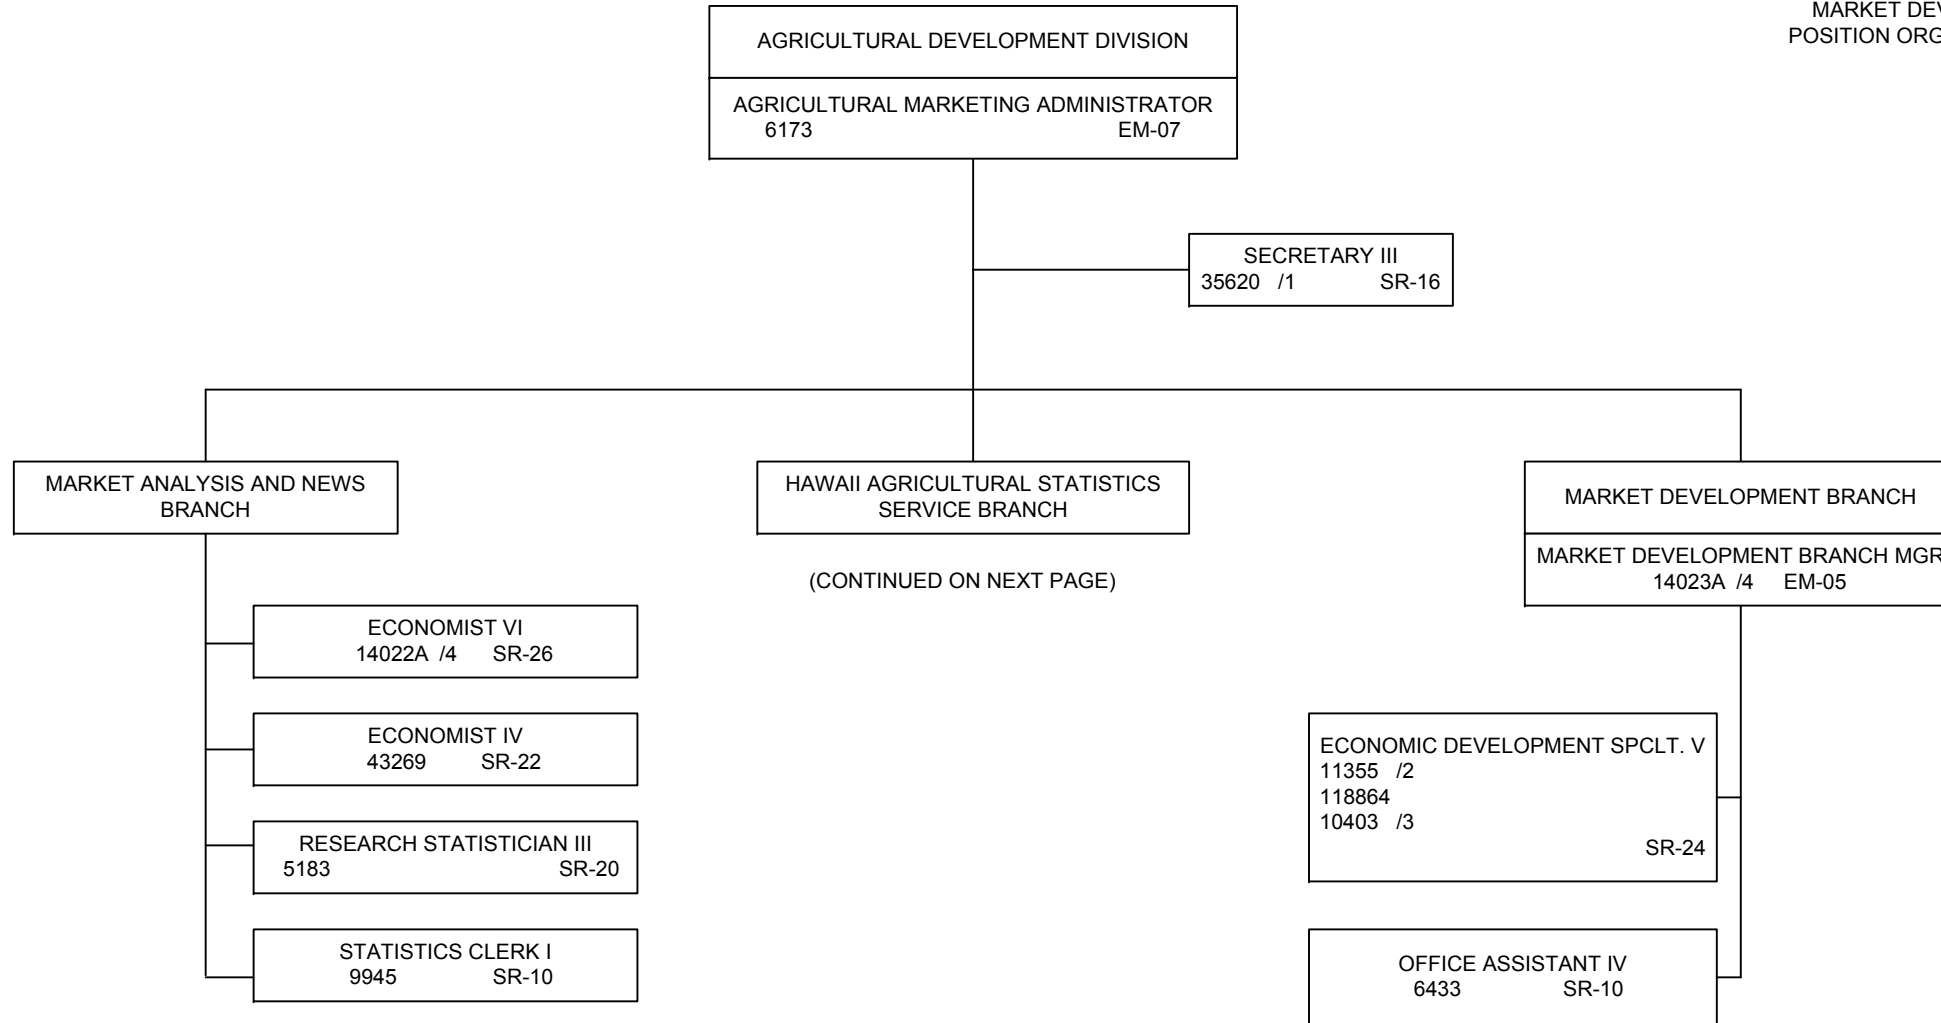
MARKET DEV
POSITION ORG

AGRICULTURAL DEVELOPMENT DIVISION

AGRICULTURAL MARKETING ADMINISTRATOR
6173 EM-07

SECRETARY III
35620 /1 SR-16

MARKET ANALYSIS AND NEWS BRANCH

HAWAII AGRICULTURAL STATISTICS SERVICE BRANCH

(CONTINUED ON NEXT PAGE)

MARKET DEVELOPMENT BRANCH

MARKET DEVELOPMENT BRANCH MGR
14023A /4 EM-05

ECONOMIST VI
14022A /4 SR-26

ECONOMIST IV
43269 SR-22

RESEARCH STATISTICIAN III
5183 SR-20

STATISTICS CLERK I
9945 SR-10

ECONOMIC DEVELOPMENT SPCLT. V
11355 /2
118864
10403 /3
SR-24

OFFICE ASSISTANT IV
6433 SR-10